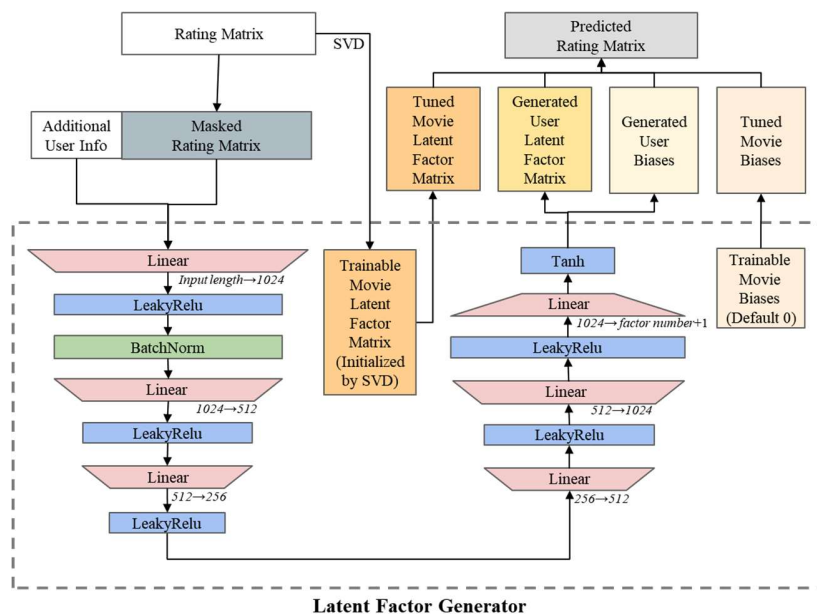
Rating Matrix

SVD

Predicted Rating Matrix

Additional User Info

Masked Rating Matrix

Tuned Movie Latent Factor Matrix

Generated User Latent Factor Matrix

Generated User Biases

Tuned Movie Biases

Linear

Input length→1024

LeakyRelu

BatchNorm

Linear

1024→512

LeakyRelu

Linear

512→256

LeakyRelu

Trainable Movie Latent Factor Matrix (Initialized by SVD)

Tanh

Linear

1024→factor number+1

LeakyRelu

Linear

512→1024

LeakyRelu

Linear

256→512

Trainable Movie Biases (Default 0)

Latent Factor Generator